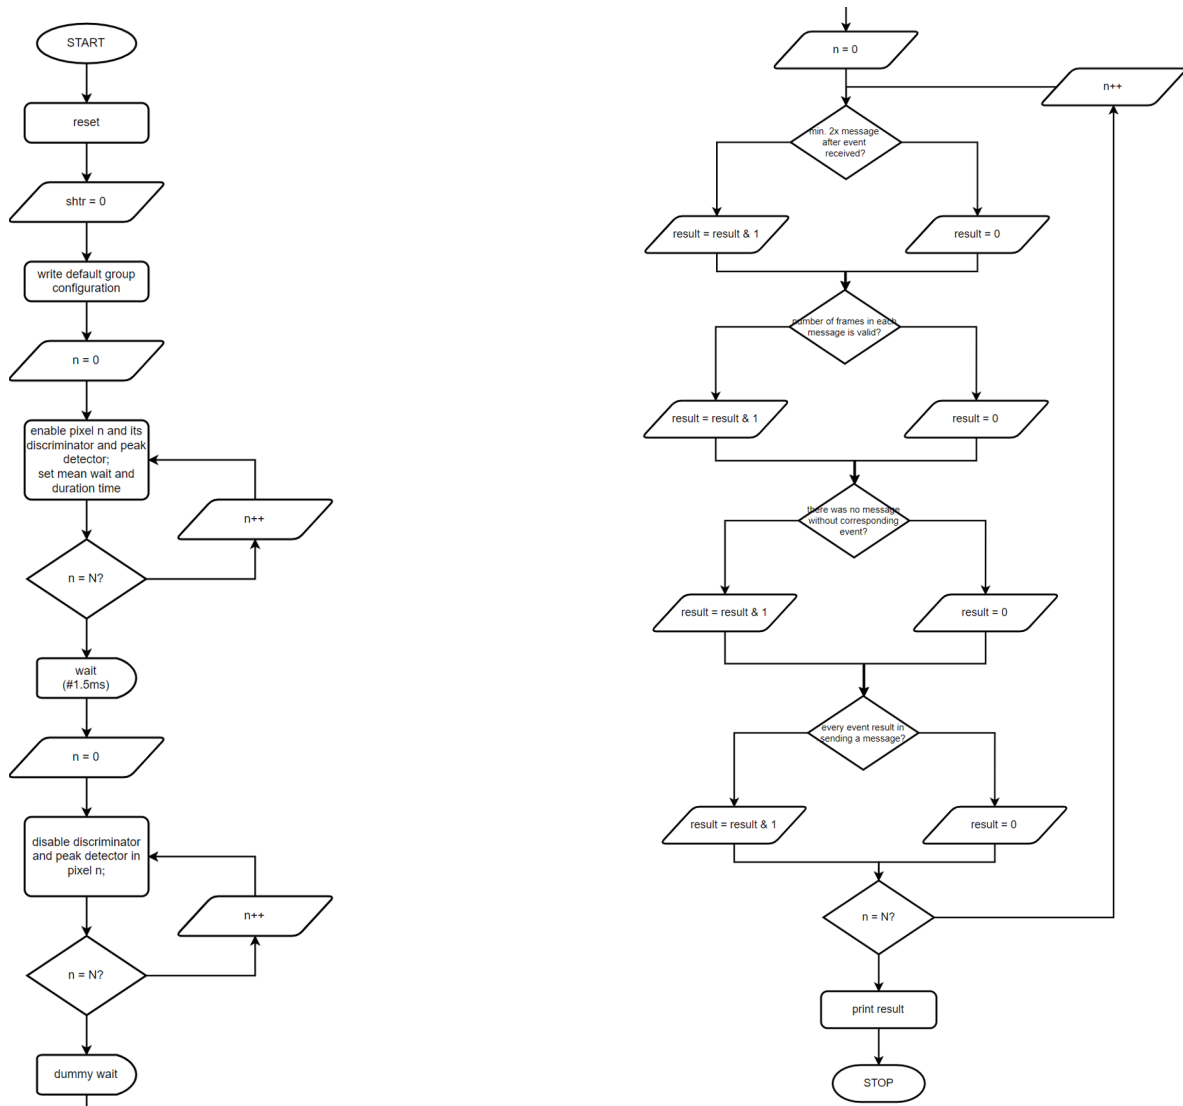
START

reset

shtr = 0

write default group configuration

n = 0

enable pixel n and its discriminator and peak detector; set mean wait and duration time

n++

n = N?

wait (#1.5ms)

n = 0

disable discriminator and peak detector in pixel n;

n++

n = N?

dummy wait

n = 0

n++

min. 2x message after event received?

result = result & 1

result = 0

number of frames in each message is valid?

result = result & 1

result = 0

there was no message without corresponding event?

result = result & 1

result = 0

every event result in sending a message?

result = result & 1

result = 0

n = N?

print result

STOP